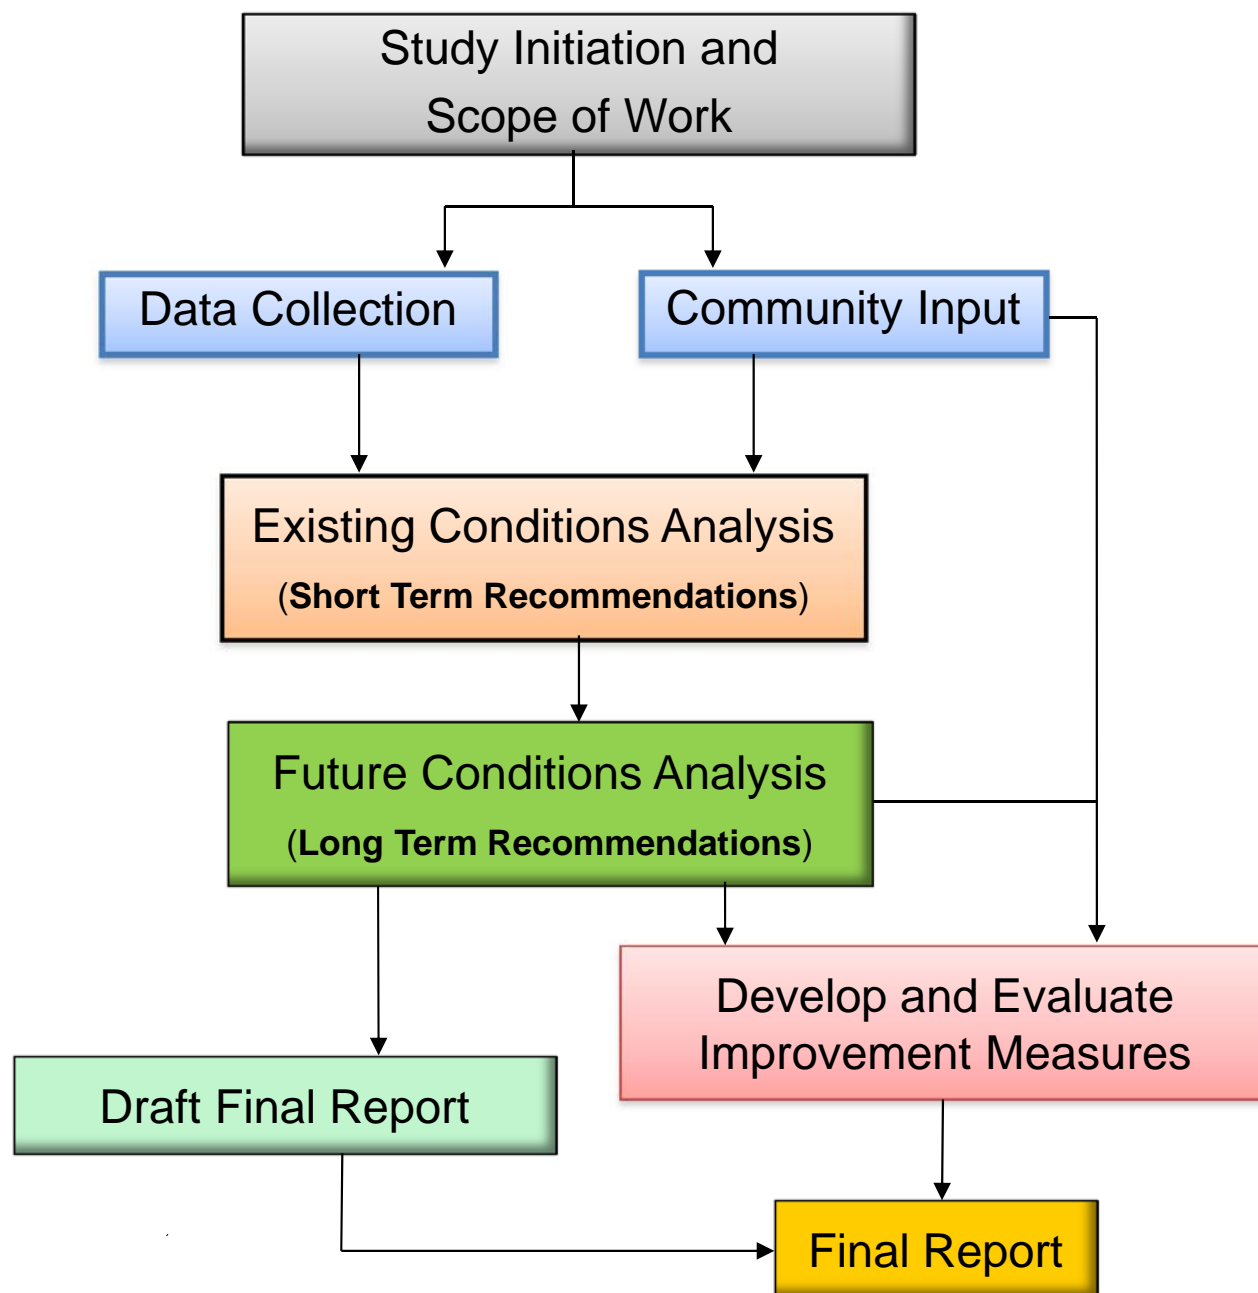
Study Initiation and Scope of Work

Data Collection

Community Input

Existing Conditions Analysis
(**Short Term Recommendations**)

Future Conditions Analysis
(**Long Term Recommendations**)

Develop and Evaluate Improvement Measures

Draft Final Report

Final Report